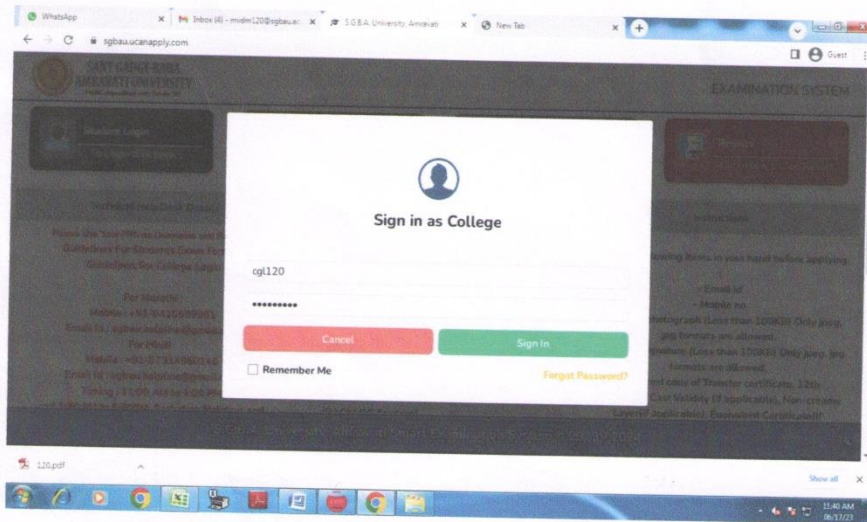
WhatsApp
Inbox (4) - mvdmi120@sgbau.ac
S.G.B.A. University, Amravati
New Tab
sgbau.ucanapply.com
Guest
SANT GADGE BABA AMRAVATI UNIVERSITY
EXAMINATION SYSTEM
Student Login

Sign in as College

cgl120
••••••••••
Cancel
Sign In
Remember Me
Forgot Password?

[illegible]
Guidelines For Students Exam Form
Guidelines For College Login
For Marathi
Mobile : +91 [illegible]
Email Id : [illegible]
For Hindi
Mobile : +91-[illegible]
Email Id : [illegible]
Timing : 11:00 AM to 6:00 PM

Instructions
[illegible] items in your hand before applying
- Email id
- Mobile no
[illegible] photograph (Less than 100KB) Only jpeg, jpg formats are allowed.
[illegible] signature (Less than 100KB) Only jpeg, jpg formats are allowed.
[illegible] copy of Transfer certificate, 12th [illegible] Validity (If applicable), Non-creamy Layer (If applicable), Equivalent Certificate(If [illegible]

120.pdf
Show all
11:40 AM
06/17/23